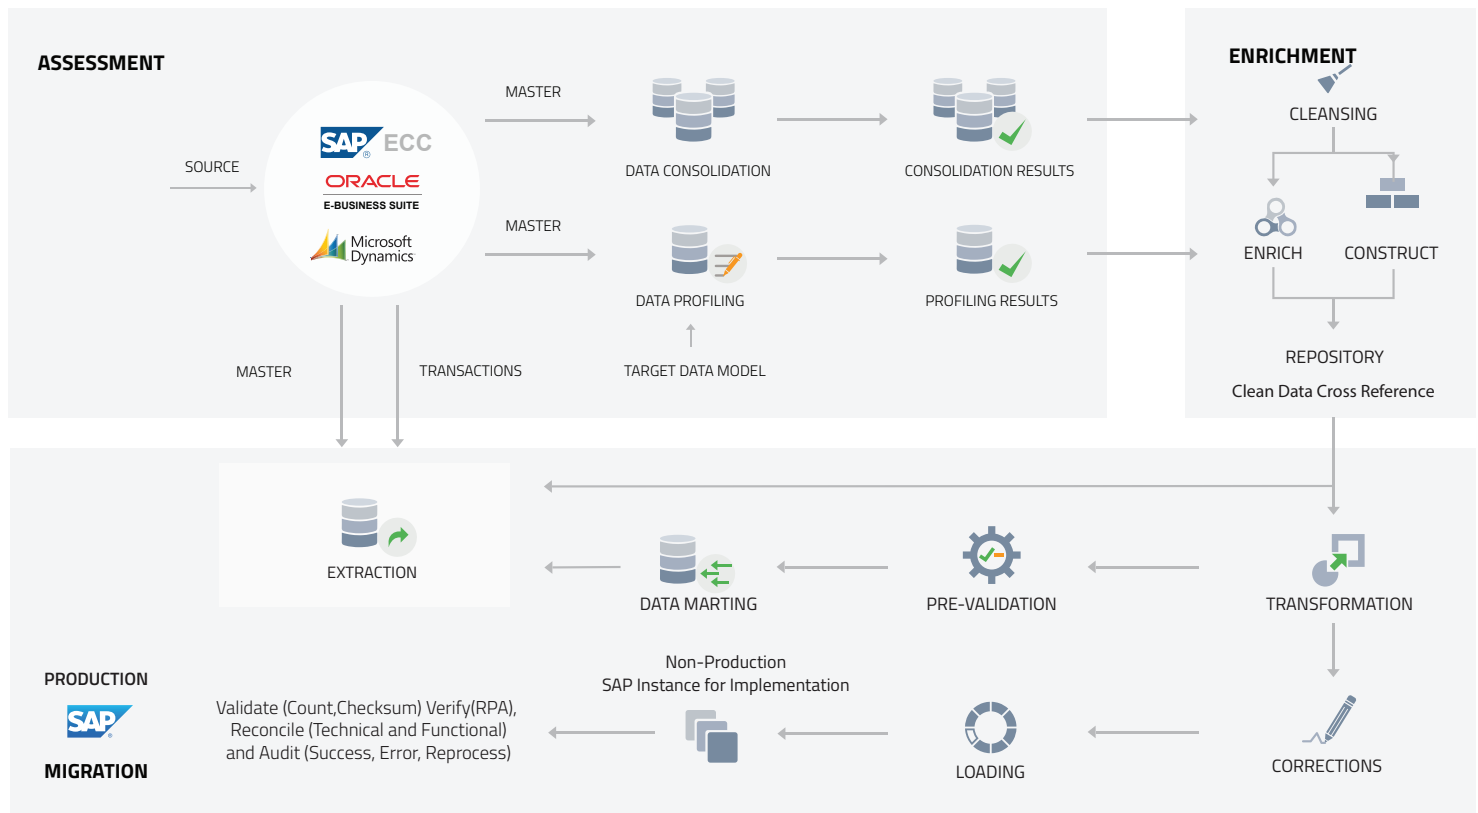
ASSESSMENT

SOURCE

SAP ECC
ORACLE
E-BUSINESS SUITE
Microsoft Dynamics

MASTER

DATA CONSOLIDATION

CONSOLIDATION RESULTS

MASTER

DATA PROFILING

PROFILING RESULTS

TARGET DATA MODEL

MASTER

TRANSACTIONS

ENRICHMENT

CLEANSING

ENRICH

CONSTRUCT

REPOSITORY

Clean Data Cross Reference

EXTRACTION

DATA MARTING

PRE-VALIDATION

TRANSFORMATION

PRODUCTION

SAP

MIGRATION

Validate (Count,Checksum) Verify(RPA), Reconcile (Technical and Functional) and Audit (Success, Error, Reprocess)

Non-Production
SAP Instance for Implementation

LOADING

CORRECTIONS